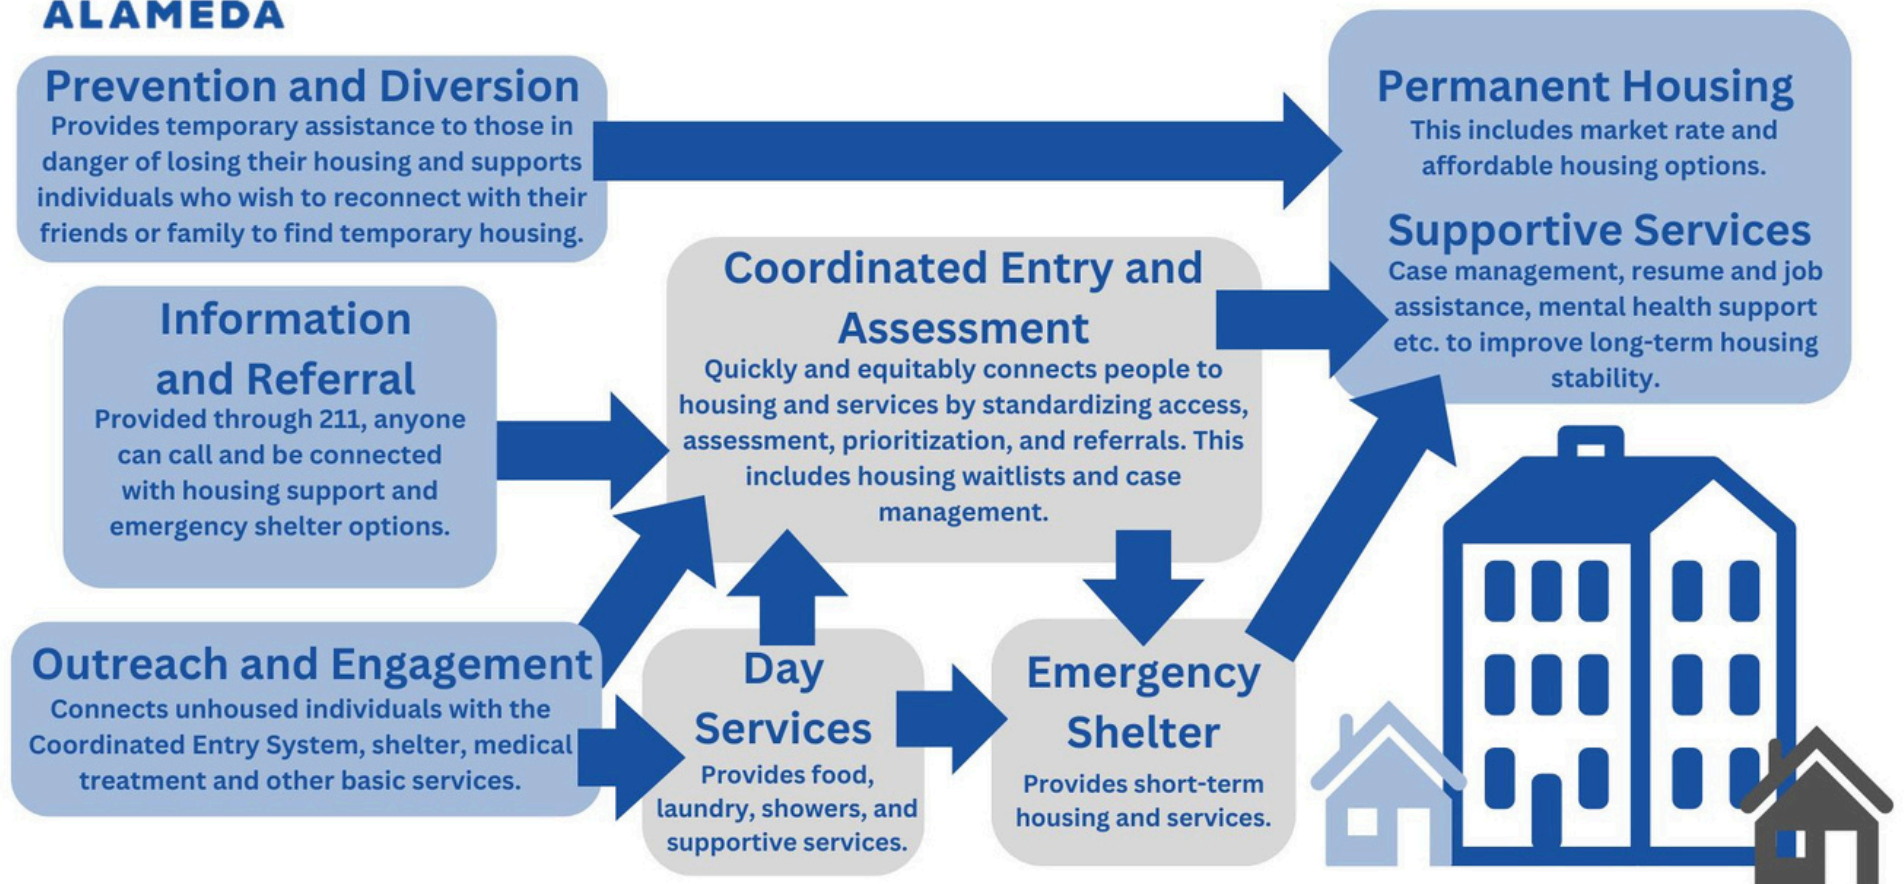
ALAMEDA

Prevention and Diversion
Provides temporary assistance to those in danger of losing their housing and supports individuals who wish to reconnect with their friends or family to find temporary housing.

Permanent Housing
This includes market rate and affordable housing options.

Supportive Services
Case management, resume and job assistance, mental health support etc. to improve long-term housing stability.

Information and Referral
Provided through 211, anyone can call and be connected with housing support and emergency shelter options.

Coordinated Entry and Assessment
Quickly and equitably connects people to housing and services by standardizing access, assessment, prioritization, and referrals. This includes housing waitlists and case management.

Outreach and Engagement
Connects unhoused individuals with the Coordinated Entry System, shelter, medical treatment and other basic services.

Day Services
Provides food, laundry, showers, and supportive services.

Emergency Shelter
Provides short-term housing and services.